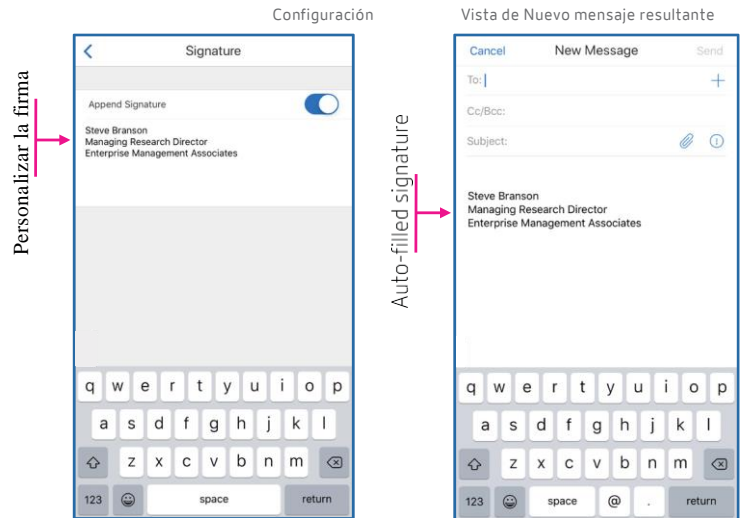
Configuración

Personalizar la firma

Signature

Append Signature

Steve Branson
Managing Research Director
Enterprise Management Associates

q w e r t y u i o p
a s d f g h j k l
z x c v b n m
123 space return

Vista de Nuevo mensaje resultante

Auto-filled signature

Cancel New Message Send

To:

Cc/Bcc:

Subject:

Steve Branson
Managing Research Director
Enterprise Management Associates

q w e r t y u i o p
a s d f g h j k l
z x c v b n m
123 space @ . return